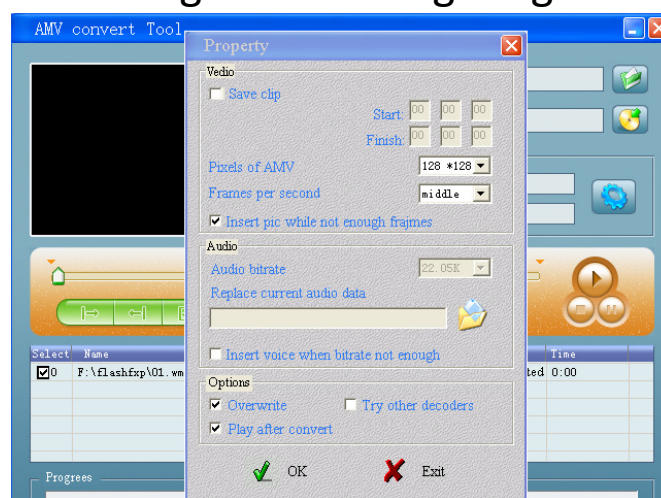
AMV convert Tool

Property

Vedio

Save clip

Start: 00 00 00

Finish: 00 00 00

Pixels of AMV 128 *128

Frames per second middle

Insert pic while not enough frajmes

Audio

Audio bitrate 22.05K

Replace current audio data

Insert voice when bitrate not enough

Options

Overwrite

Try other decoders

Play after convert

OK

Exit

| Select | Name | | Time |
|---|---|---|---|
| 0 | F:\flashfxp\01.wm | ted | 0:00 |

Progress